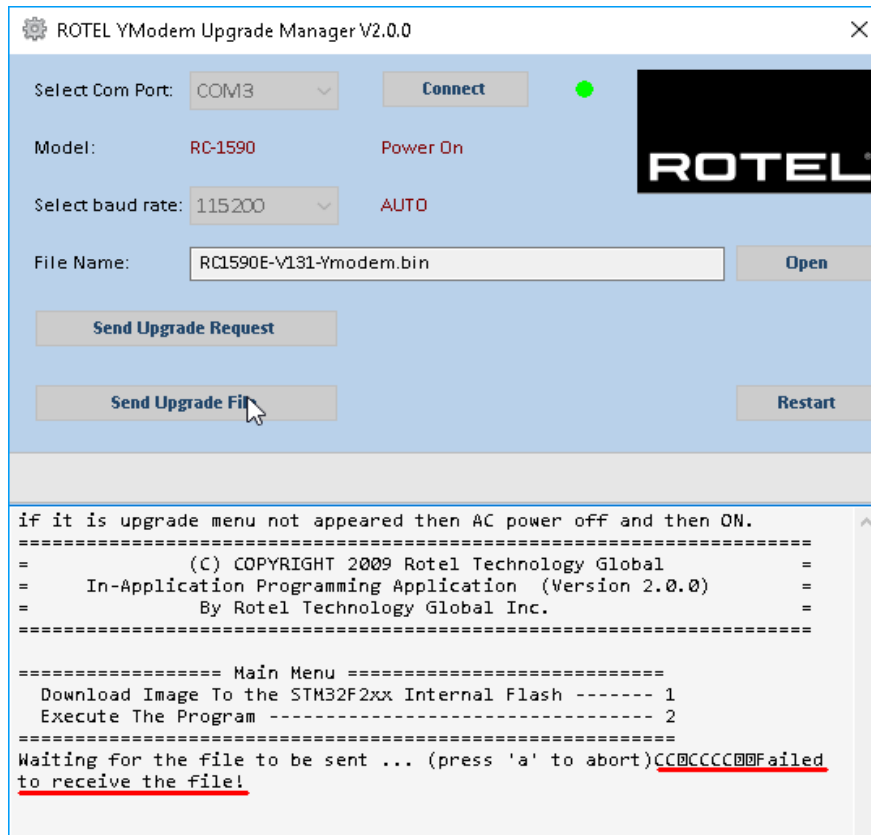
ROTEL YModem Upgrade Manager V2.0.0

Select Com Port: COM3
Connect

Model: RC-1590 Power On

ROTEL

Select baud rate: 115200 AUTO

File Name: RC1590E-V131-Ymodem.bin
Open

Send Upgrade Request

Send Upgrade Fil

Restart

if it is upgrade menu not appeared then AC power off and then ON.
==================================================================
= (C) COPYRIGHT 2009 Rotel Technology Global =
= In-Application Programming Application (Version 2.0.0) =
= By Rotel Technology Global Inc. =
==================================================================

================== Main Menu ============================
Download Image To the STM32F2xx Internal Flash ------- 1
Execute The Program ---------------------------------- 2
==========================================================
Waiting for the file to be sent ... (press 'a' to abort)CC▯CCCC▯▯Failed to receive the file!